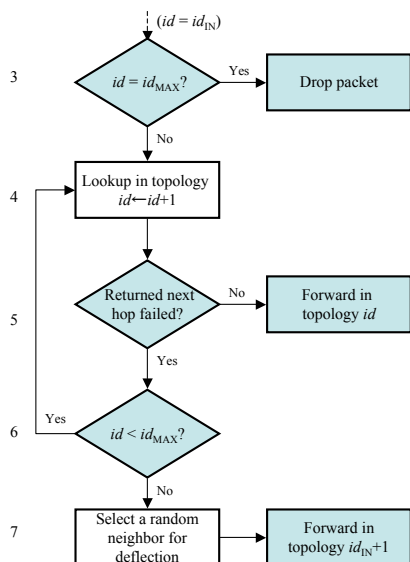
$(id = id_{\mathrm{IN}})$

3

$id = id_{\mathrm{MAX}}$?

Yes

Drop packet

No

4

Lookup in topology $id \leftarrow id+1$

5

Returned next hop failed?

No

Forward in topology $id$

Yes

6

Yes

$id < id_{\mathrm{MAX}}$?

No

7

Select a random neighbor for deflection

Forward in topology $id_{\mathrm{IN}}+1$